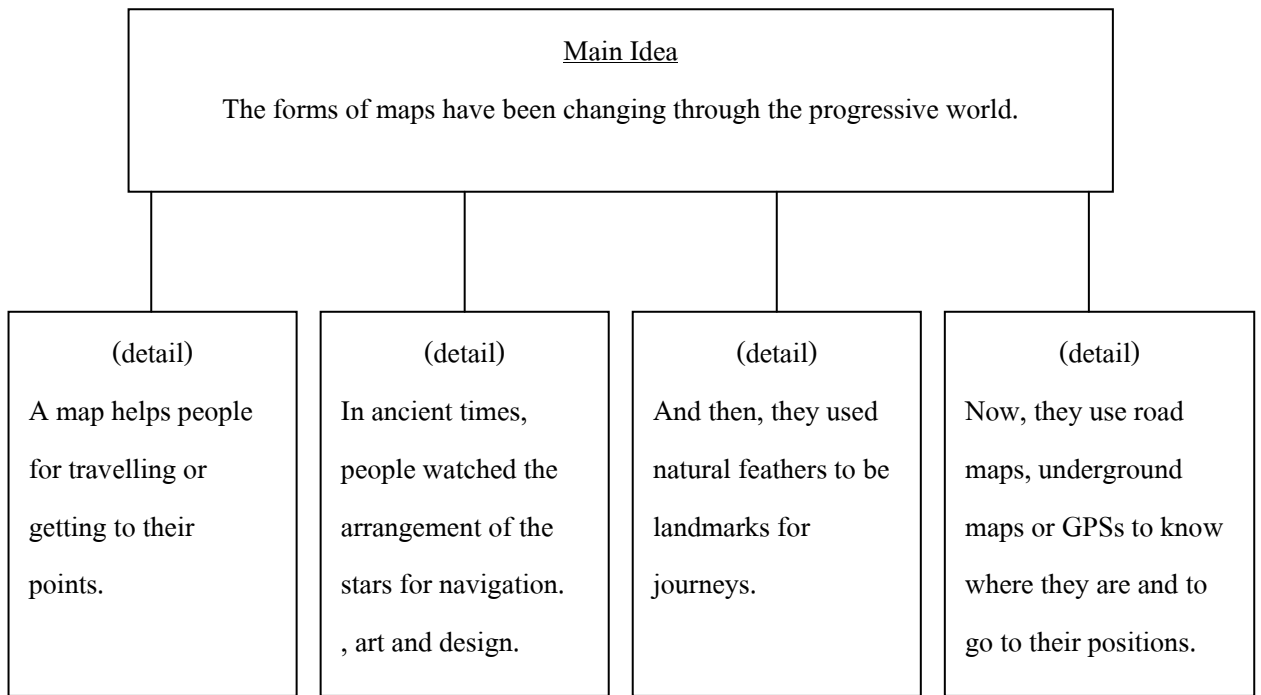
Main Idea

The forms of maps have been changing through the progressive world.

(detail)
A map helps people for travelling or getting to their points.

(detail)
In ancient times, people watched the arrangement of the stars for navigation. , art and design.

(detail)
And then, they used natural feathers to be landmarks for journeys.

(detail)
Now, they use road maps, underground maps or GPSs to know where they are and to go to their positions.